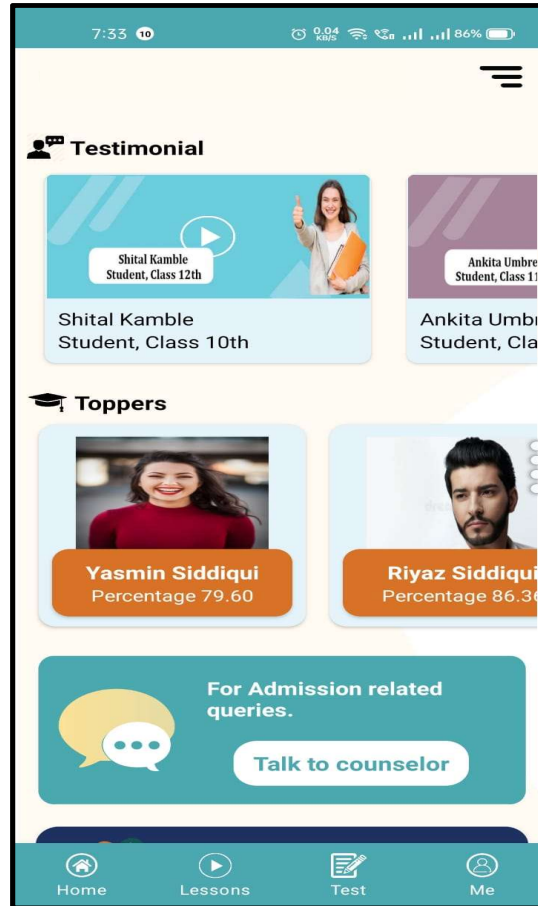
7:33 10 0.04 KB/S 86%

Testimonial

Shital Kamble
Student, Class 12th

Shital Kamble
Student, Class 10th

Ankita Umbre
Student, Class 11

Ankita Umb
Student, Cla

Toppers

Yasmin Siddiqui
Percentage 79.60

Riyaz Siddiqui
Percentage 86.3

For Admission related queries.

Talk to counselor

Home
Lessons
Test
Me